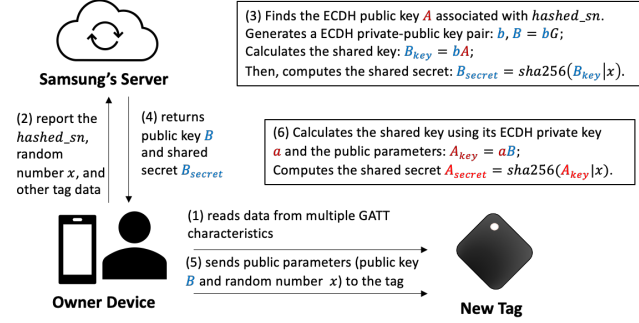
Samsung's Server

(3) Finds the ECDH public key $A$ associated with $hashed\_sn$.
Generates a ECDH private-public key pair: $b$, $B = bG$;
Calculates the shared key: $B_{key} = bA$;
Then, computes the shared secret: $B_{secret} = sha256(B_{key}|x)$.

(2) report the $hashed\_sn$, random number $x$, and other tag data

(4) returns public key $B$ and shared secret $B_{secret}$

(6) Calculates the shared key using its ECDH private key $a$ and the public parameters: $A_{key} = aB$;
Computes the shared secret $A_{secret} = sha256(A_{key}|x)$.

(1) reads data from multiple GATT characteristics

(5) sends public parameters (public key $B$ and random number $x$) to the tag

Owner Device

New Tag